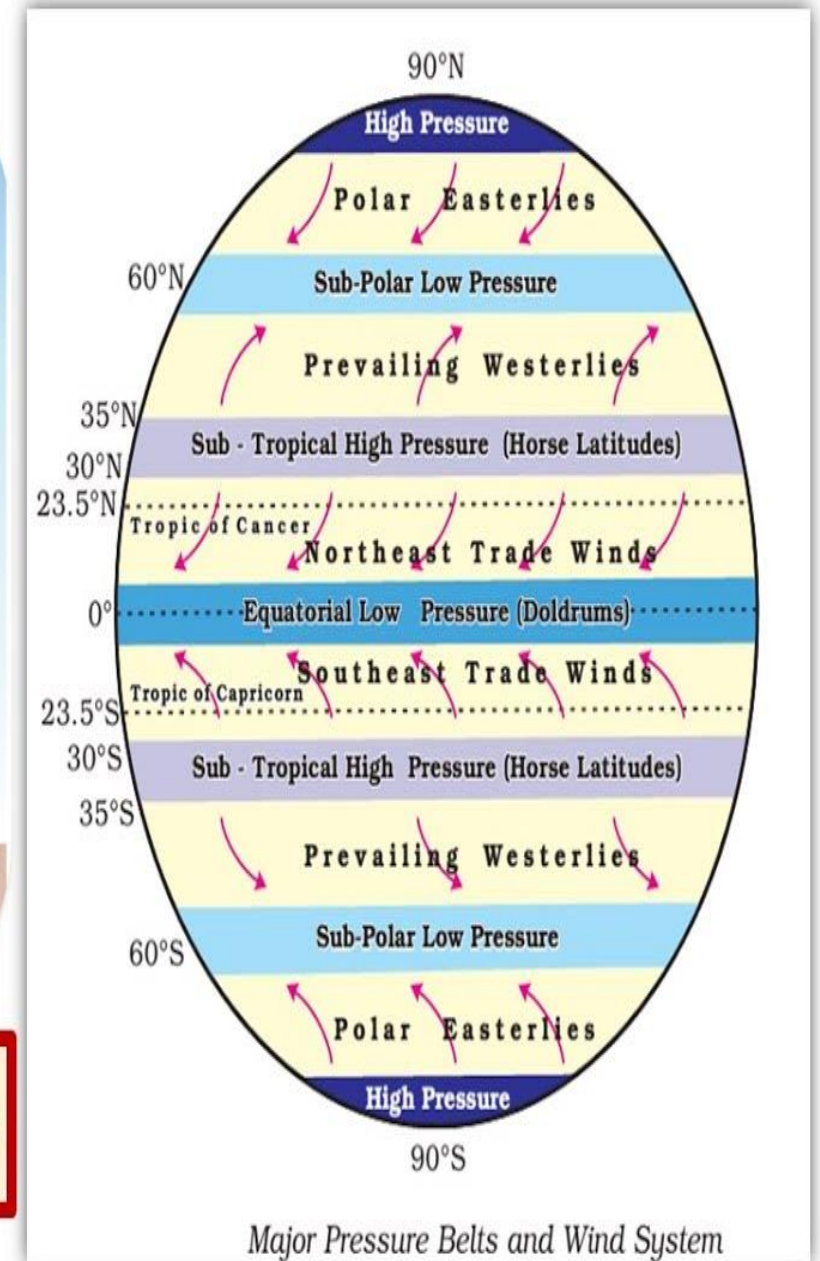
90°N

High Pressure

Polar Easterlies

60°N

Sub-Polar Low Pressure

Prevailing Westerlies

35°N

Sub - Tropical High Pressure (Horse Latitudes)

30°N

23.5°N

Tropic of Cancer

Northeast Trade Winds

0°

Equatorial Low Pressure (Doldrums)

Southeast Trade Winds

Tropic of Capricorn

23.5°S

30°S

Sub - Tropical High Pressure (Horse Latitudes)

35°S

Prevailing Westerlies

60°S

Sub-Polar Low Pressure

Polar Easterlies

High Pressure

90°S

Major Pressure Belts and Wind System